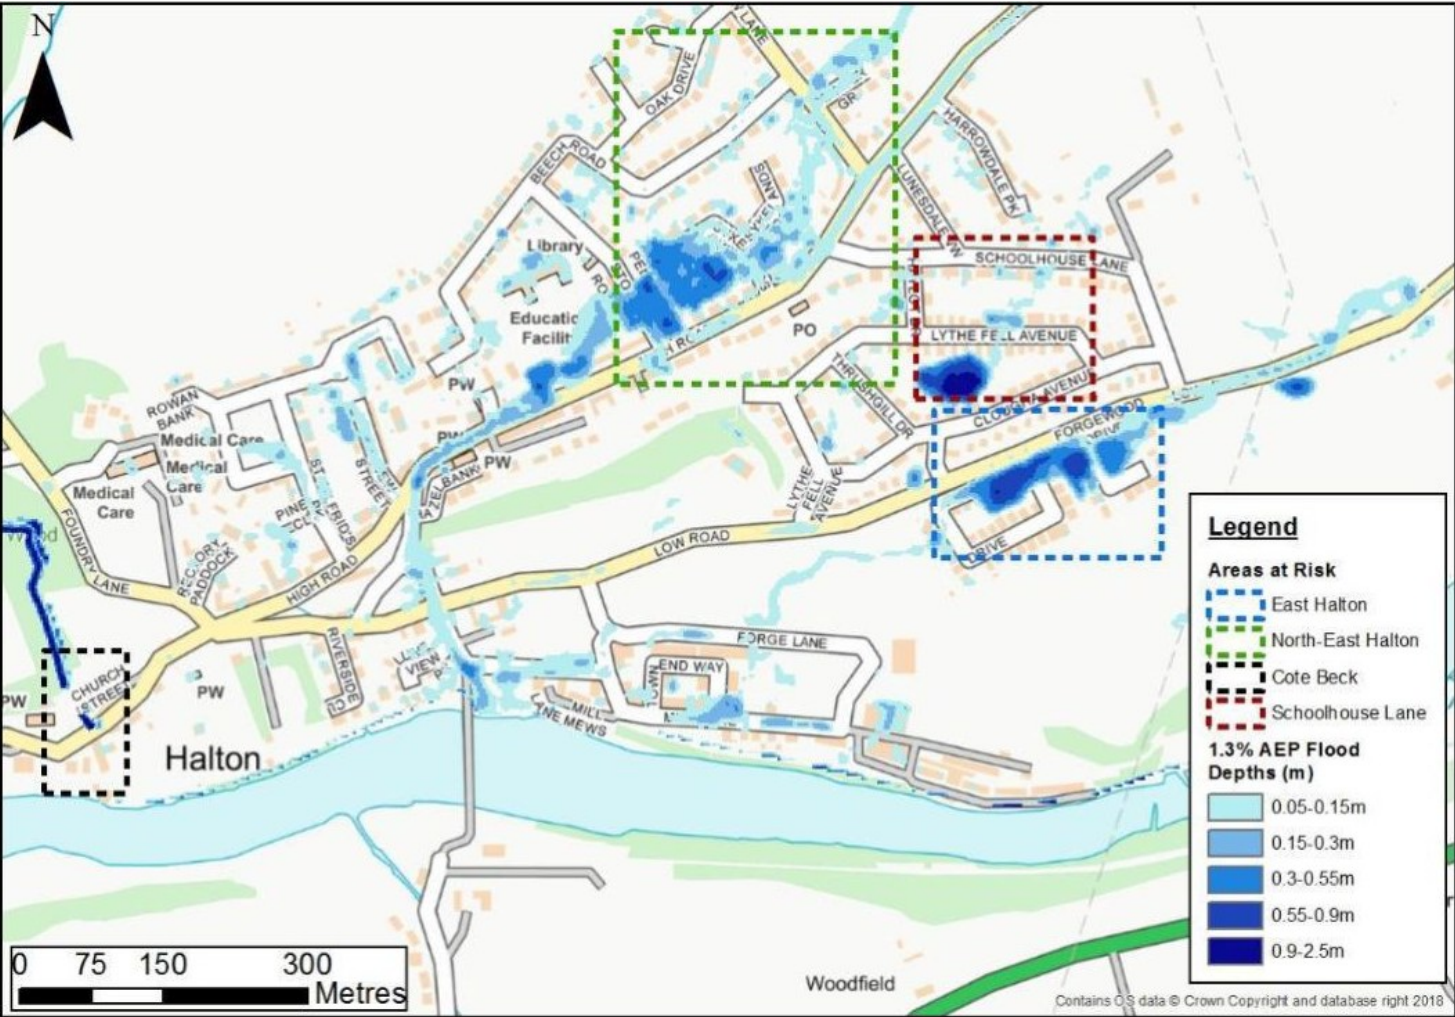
N

OAK DRIVE
LANE
GR
BEECH ROAD
HARROWDALE PK
LUNESDALE
SCHOOLHOUSE LANE
Library
Educatic Facilit
PO
LYTHE FELL AVENUE
THRUSHGILL DR
CLOUGH AVENUE
FORGEWOOD DRIVE
PW
ROWAN BANK
Medical Care
Medical Care
Medical Care
PINE CL
ST WILFRIDS
STREET
PW
PW
FOUNDRY LANE
RECTORY PADDOCK
HIGH ROAD
LOW ROAD
LYTHE FELL AVENUE
DRIVE
FORGE LANE
END WAY
RIVERSIDE CL
VIEW
CHURCH STREET
PW
PW
LANE MEWS
MILL
Halton
Woodfield

Legend
Areas at Risk
East Halton
North-East Halton
Cote Beck
Schoolhouse Lane
1.3% AEP Flood Depths (m)
0.05-0.15m
0.15-0.3m
0.3-0.55m
0.55-0.9m
0.9-2.5m

0 75 150 300 Metres

Contains OS data © Crown Copyright and database right 2018